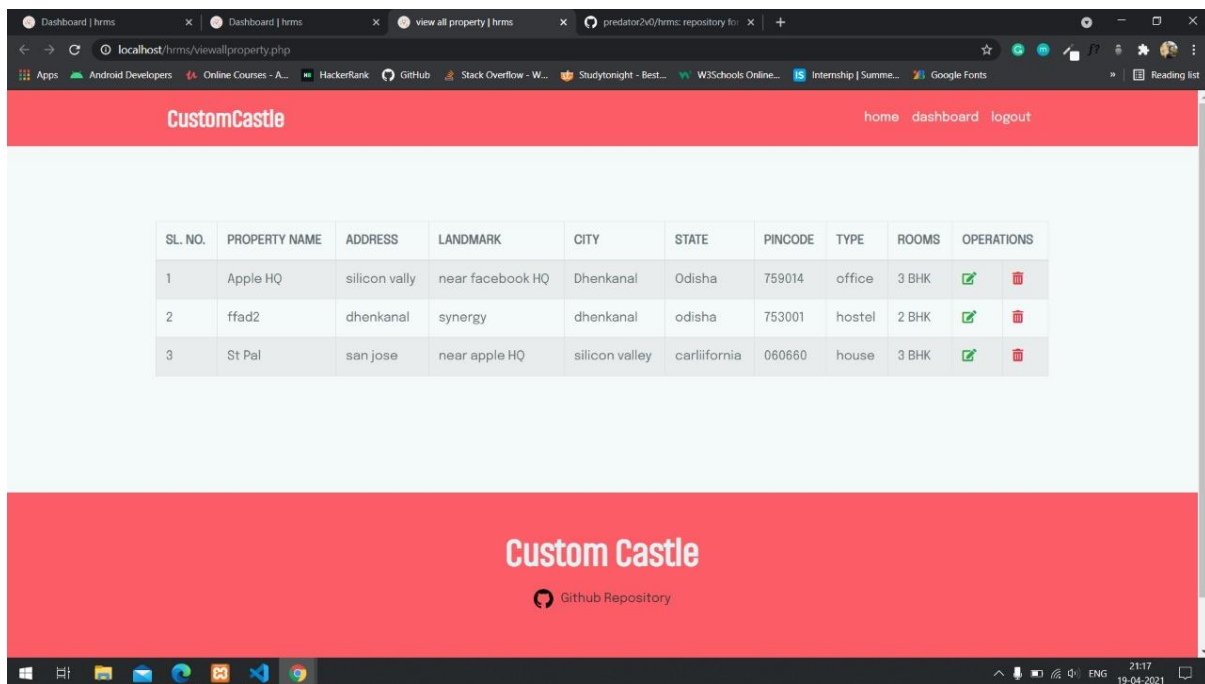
Dashboard | hrms ×
Dashboard | hrms ×
view all property | hrms ×
predator2v0/hrms: repository for ×
+

localhost/hrms/viewallproperty.php

Apps Android Developers Online Courses - A... HackerRank GitHub Stack Overflow - W... Studytonight - Best... W3Schools Online... Internship | Summe... Google Fonts » Reading list

CustomCastle

home dashboard logout

| SL. NO. | PROPERTY NAME | ADDRESS | LANDMARK | CITY | STATE | PINCODE | TYPE | ROOMS | OPERATIONS |
|---|---|---|---|---|---|---|---|---|---|
| 1 | Apple HQ | silicon vally | near facebook HQ | Dhenkanal | Odisha | 759014 | office | 3 BHK | |
| 2 | ffad2 | dhenkanal | synergy | dhenkanal | odisha | 753001 | hostel | 2 BHK | |
| 3 | St Pal | san jose | near apple HQ | silicon valley | carliifornia | 060660 | house | 3 BHK | |

Custom Castle

Github Repository

ENG 21:17 19-04-2021